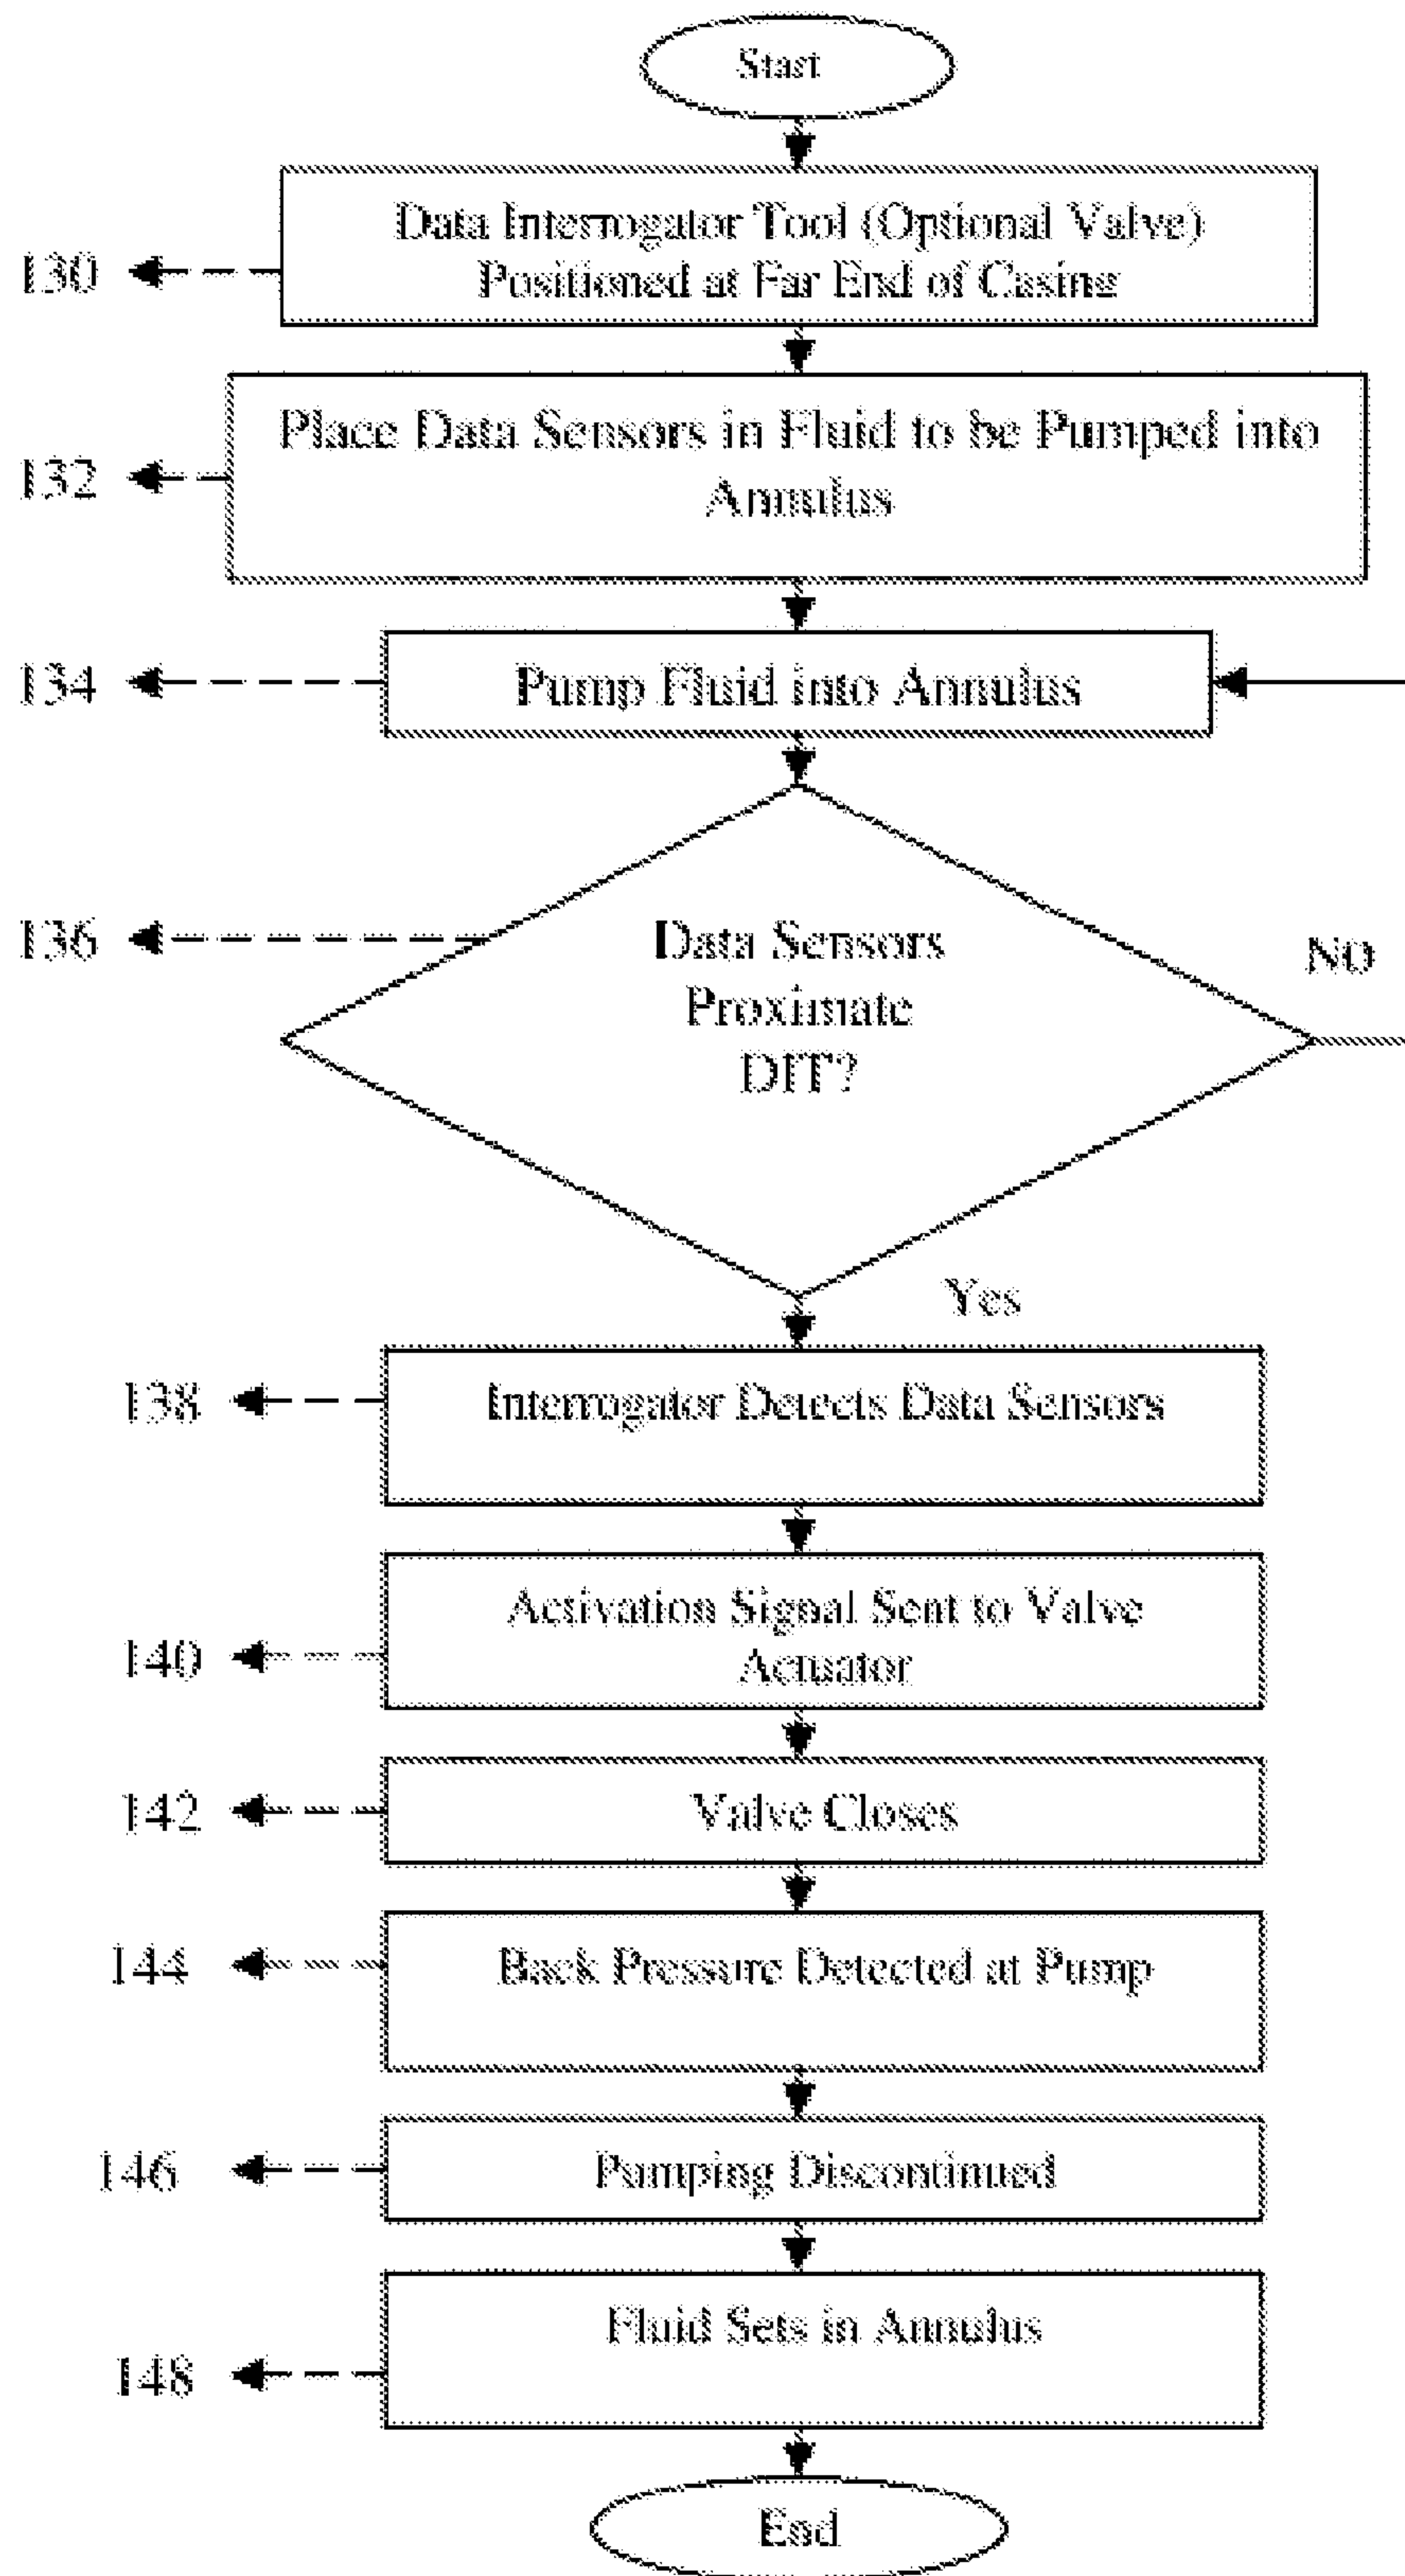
Start

130 Data Interrogator Tool (Optional Valve) Positioned at Far End of Casing

132 Place Data Sensors in Fluid to be Pumped into Annulus

134 Pump Fluid into Annulus

136 Data Sensors Proximate DIT?

NO

Yes

138 Interrogator Detects Data Sensors

140 Activation Signal Sent to Valve Actuator

142 Valve Closes

144 Back Pressure Detected at Pump

146 Pumping Discontinued

148 Fluid Sets in Annulus

End